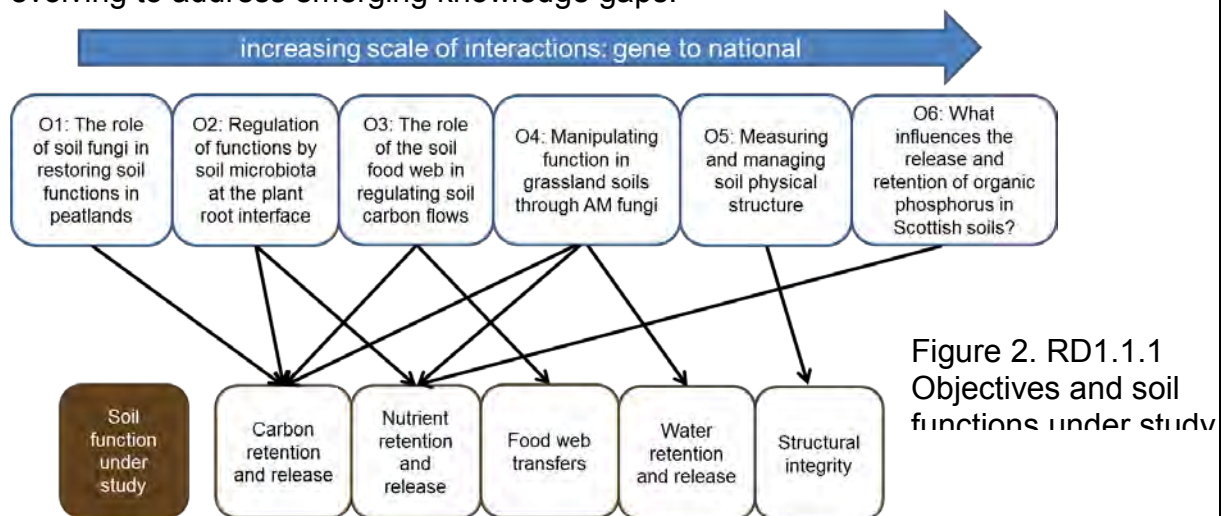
evolving to address emerging knowledge gaps.

increasing scale of interactions: gene to national

O1: The role of soil fungi in restoring soil functions in peatlands

O2: Regulation of functions by soil microbiota at the plant root interface

O3: The role of the soil food web in regulating soil carbon flows

O4: Manipulating function in grassland soils through AM fungi

O5: Measuring and managing soil physical structure

O6: What influences the release and retention of organic phosphorus in Scottish soils?

Figure 2. RD1.1.1 Objectives and soil functions under study

Soil function under study

Carbon retention and release

Nutrient retention and release

Food web transfers

Water retention and release

Structural integrity